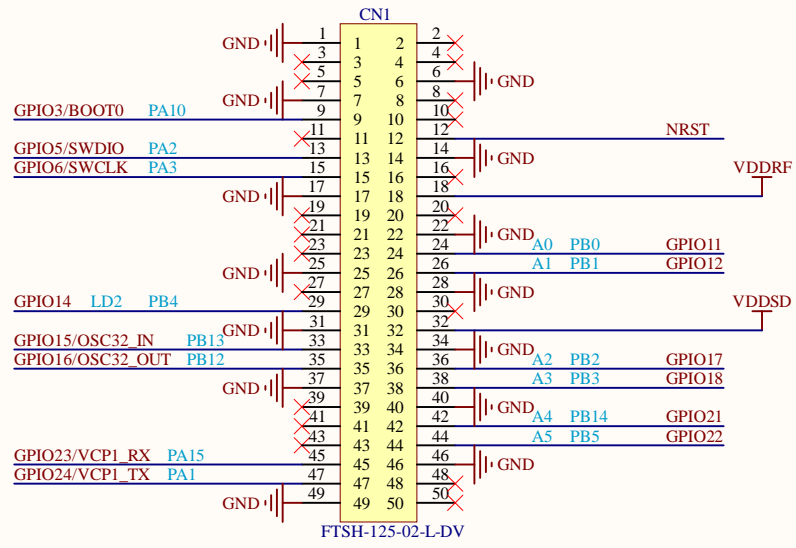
CN1

GND 1 1 2 2
3 3 4 4
5 5 6 6 GND
GND 7 7 8 8
GPIO3/BOOT0 PA10 9 9 10 10
11 11 12 12 NRST
GPIO5/SWDIO PA2 13 13 14 14 GND
GPIO6/SWCLK PA3 15 15 16 16
GND 17 17 18 18 VDDRF
19 19 20 20
21 21 22 22 GND
23 23 24 24 A0 PB0 GPIO11
GND 25 25 26 26 A1 PB1 GPIO12
27 27 28 28 GND
GPIO14 LD2 PB4 29 29 30 30
GND 31 31 32 32 VDDSD
GPIO15/OSC32_IN PB13 33 33 34 34 GND
GPIO16/OSC32_OUT PB12 35 35 36 36 A2 PB2 GPIO17
GND 37 37 38 38 A3 PB3 GPIO18
39 39 40 40 GND
41 41 42 42 A4 PB14 GPIO21
43 43 44 44 A5 PB5 GPIO22
GPIO23/VCP1_RX PA15 45 45 46 46 GND
GPIO24/VCP1_TX PA1 47 47 48 48
GND 49 49 50 50

FTSH-125-02-L-DV